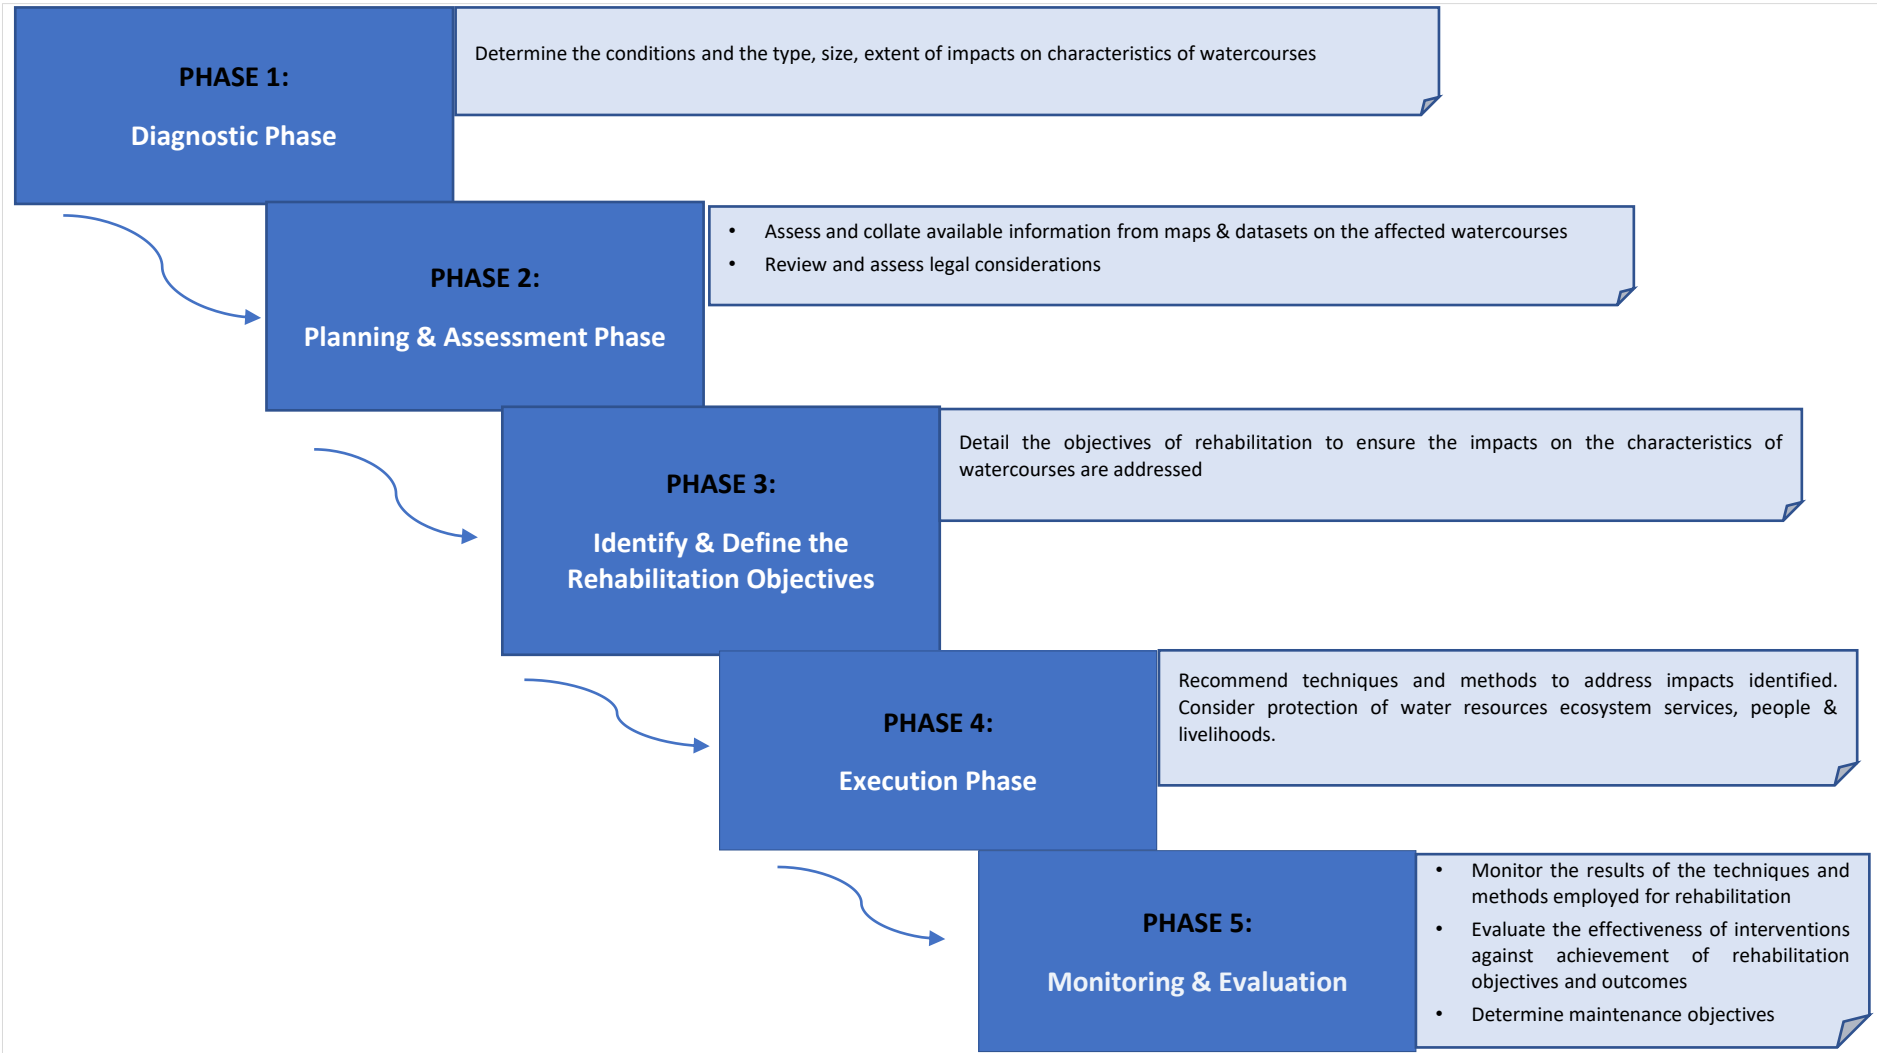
PHASE 1:

Diagnostic Phase

Determine the conditions and the type, size, extent of impacts on characteristics of watercourses

PHASE 2:

Planning & Assessment Phase

- Assess and collate available information from maps & datasets on the affected watercourses
- Review and assess legal considerations

PHASE 3:

Identify & Define the Rehabilitation Objectives

Detail the objectives of rehabilitation to ensure the impacts on the characteristics of watercourses are addressed

PHASE 4:

Execution Phase

Recommend techniques and methods to address impacts identified. Consider protection of water resources ecosystem services, people & livelihoods.

PHASE 5:

Monitoring & Evaluation

- Monitor the results of the techniques and methods employed for rehabilitation
- Evaluate the effectiveness of interventions against achievement of rehabilitation objectives and outcomes
- Determine maintenance objectives